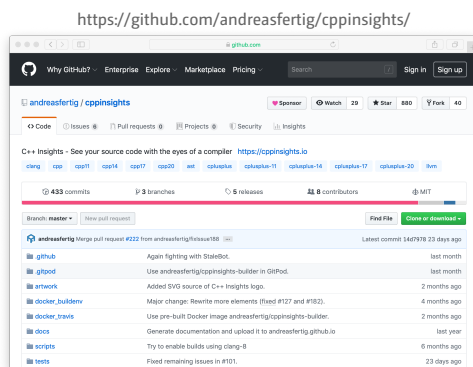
https://github.com/andreasfertig/cppinsights/

github.com

Why GitHub? Enterprise Explore Marketplace Pricing Search Sign in Sign up

andreasfertig / cppinsights

Sponsor Watch 29 Star 880 Fork 40

Code Issues 0 Pull requests 0 Projects 0 Security Insights

C++ Insights - See your source code with the eyes of a compiler https://cppinsights.io

clang cpp cpp11 cpp14 cpp17 cpp20 ast cplusplus cplusplus-11 cplusplus-14 cplusplus-17 cplusplus-20 llvm

433 commits 3 branches 5 releases 8 contributors MIT

Branch: master New pull request Find File Clone or download

andreasfertig Merge pull request #222 from andreasfertig/fixIssue188 ... Latest commit 14d7978 23 days ago

| | | |
|---|---|---|
| .github | Again fighting with StaleBot. | last month |
| .gitpod | Use andreasfertig/cppinsights-builder in GitPod. | last month |
| artwork | Added SVG source of C++ Insights logo. | 2 months ago |
| docker_buildenv | Major change: Rewrite more elements (fixed #127 and #182). | 4 months ago |
| docker_travis | Use pre-built Docker image andreasfertig/cppinsights-builder. | 2 months ago |
| docs | Generate documentation and upload it to andreasfertig.github.io | last year |
| scripts | Try to enable builds using clang-8 | 6 months ago |
| tests | Fixed remaining issues in #101. | 23 days ago |